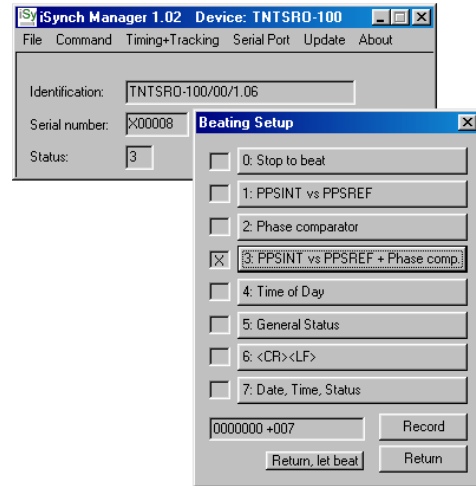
iSy iSynch Manager 1.02 Device: TNTSRO-100

File Command Timing+Tracking Serial Port Update About

Identification: TNTSRO-100/00/1.06

Serial number: X00008

Status: 3

Beating Setup

0: Stop to beat

1: PPSINT vs PPSREF

2: Phase comparator

X 3: PPSINT vs PPSREF + Phase comp.

4: Time of Day

5: General Status

6: <CR><LF>

7: Date, Time, Status

0000000 +007

Record

Return, let beat

Return